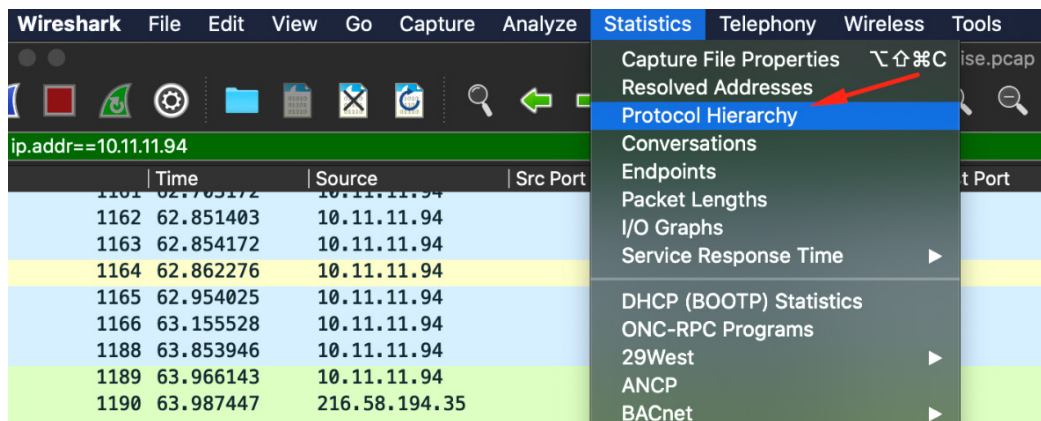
Wireshark File Edit View Go Capture Analyze Statistics Telephony Wireless Tools

ise.pcap

ip.addr==10.11.11.94

| | Time | Source | Src Port | t Port |
|---|---|---|---|---|
| 1161 | 62.765172 | 10.11.11.94 | | |
| 1162 | 62.851403 | 10.11.11.94 | | |
| 1163 | 62.854172 | 10.11.11.94 | | |
| 1164 | 62.862276 | 10.11.11.94 | | |
| 1165 | 62.954025 | 10.11.11.94 | | |
| 1166 | 63.155528 | 10.11.11.94 | | |
| 1188 | 63.853946 | 10.11.11.94 | | |
| 1189 | 63.966143 | 10.11.11.94 | | |
| 1190 | 63.987447 | 216.58.194.35 | | |

Capture File Properties ⌥⇧⌘C
Resolved Addresses
Protocol Hierarchy
Conversations
Endpoints
Packet Lengths
I/O Graphs
Service Response Time ▶
DHCP (BOOTP) Statistics
ONC-RPC Programs
29West ▶
ANCP
BACnet ▶